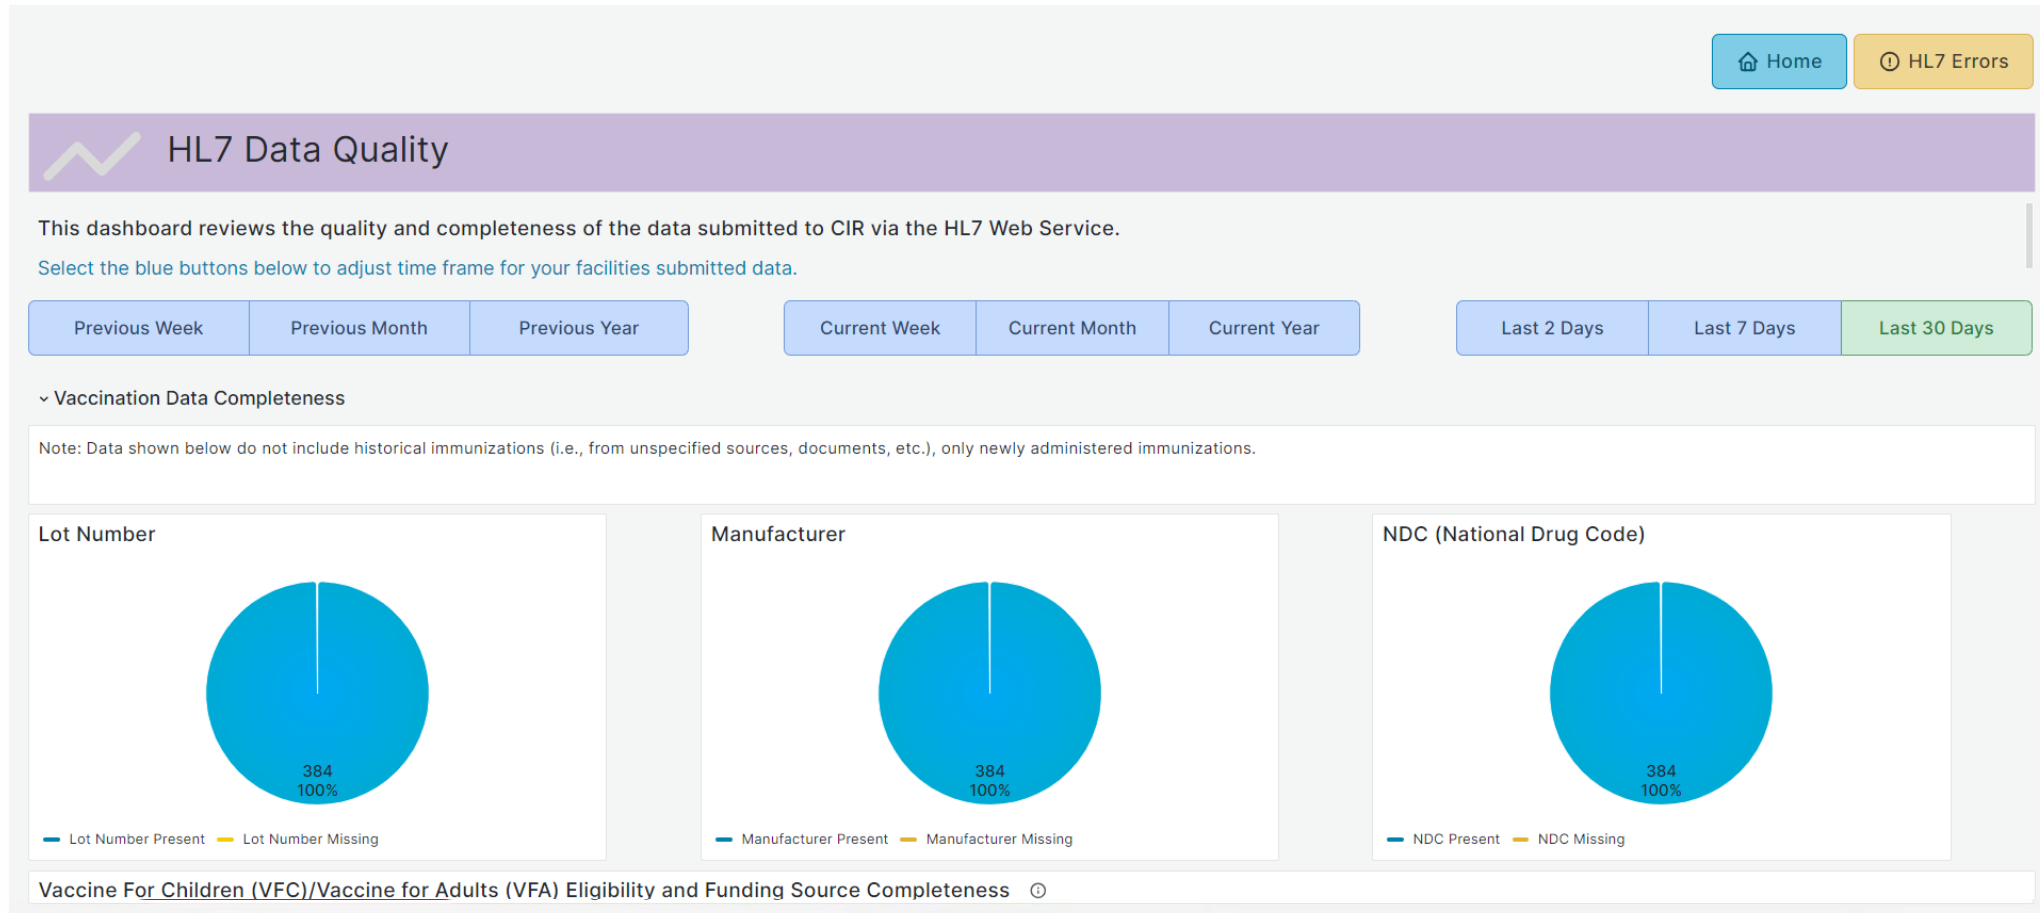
Home HL7 Errors

HL7 Data Quality

This dashboard reviews the quality and completeness of the data submitted to CIR via the HL7 Web Service.

Select the blue buttons below to adjust time frame for your facilities submitted data.

Previous Week | Previous Month | Previous Year | Current Week | Current Month | Current Year | Last 2 Days | Last 7 Days | Last 30 Days

Vaccination Data Completeness

Note: Data shown below do not include historical immunizations (i.e., from unspecified sources, documents, etc.), only newly administered immunizations.

Lot Number

384
100%

Lot Number Present Lot Number Missing

Manufacturer

384
100%

Manufacturer Present Manufacturer Missing

NDC (National Drug Code)

384
100%

NDC Present NDC Missing

Vaccine For Children (VFC)/Vaccine for Adults (VFA) Eligibility and Funding Source Completeness